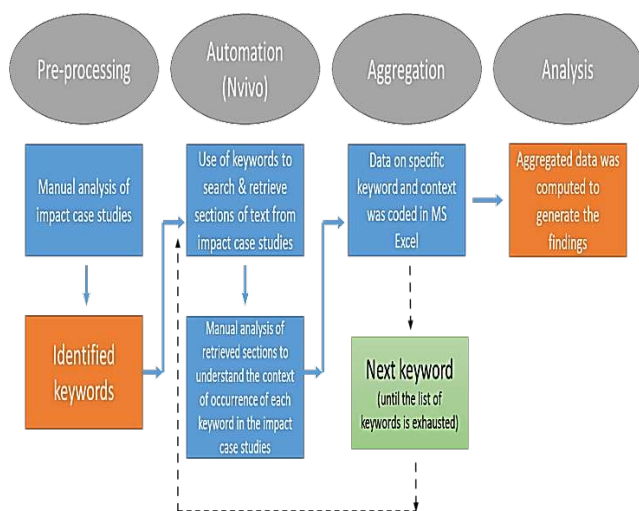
Pre-processing

Automation (Nvivo)

Aggregation

Analysis

Manual analysis of impact case studies

Use of keywords to search & retrieve sections of text from impact case studies

Data on specific keyword and context was coded in MS Excel

Aggregated data was computed to generate the findings

Identified keywords

Manual analysis of retrieved sections to understand the context of occurrence of each keyword in the impact case studies

Next keyword
(until the list of keywords is exhausted)